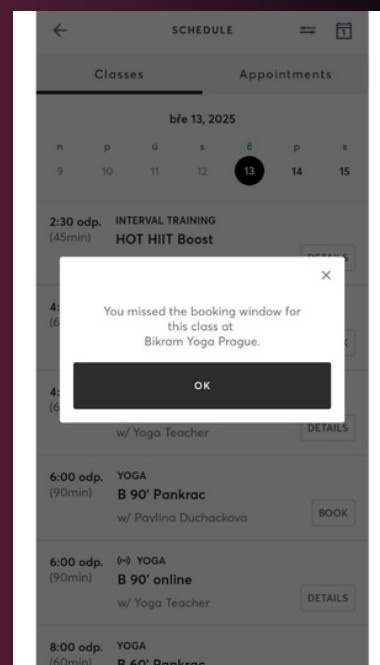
SCHEDULE

Classes

Appointments

bře 13, 2025

| n | p | ú | s | č | p | s |
|---|---|---|---|---|---|---|
| 9 | 10 | 11 | 12 | 13 | 14 | 15 |

2:30 odp. (45min) INTERVAL TRAINING HOT HIIT Boost DETAILS

4: (6

×

You missed the booking window for this class at Bikram Yoga Prague.

OK

4: (6 w/ Yoga Teacher DETAILS

6:00 odp. (90min) YOGA B 90' Pankrac w/ Pavlína Duchackova BOOK

6:00 odp. (90min) (•) YOGA B 90' online w/ Yoga Teacher DETAILS

8:00 odp. (60min) YOGA B 60' Pankrac